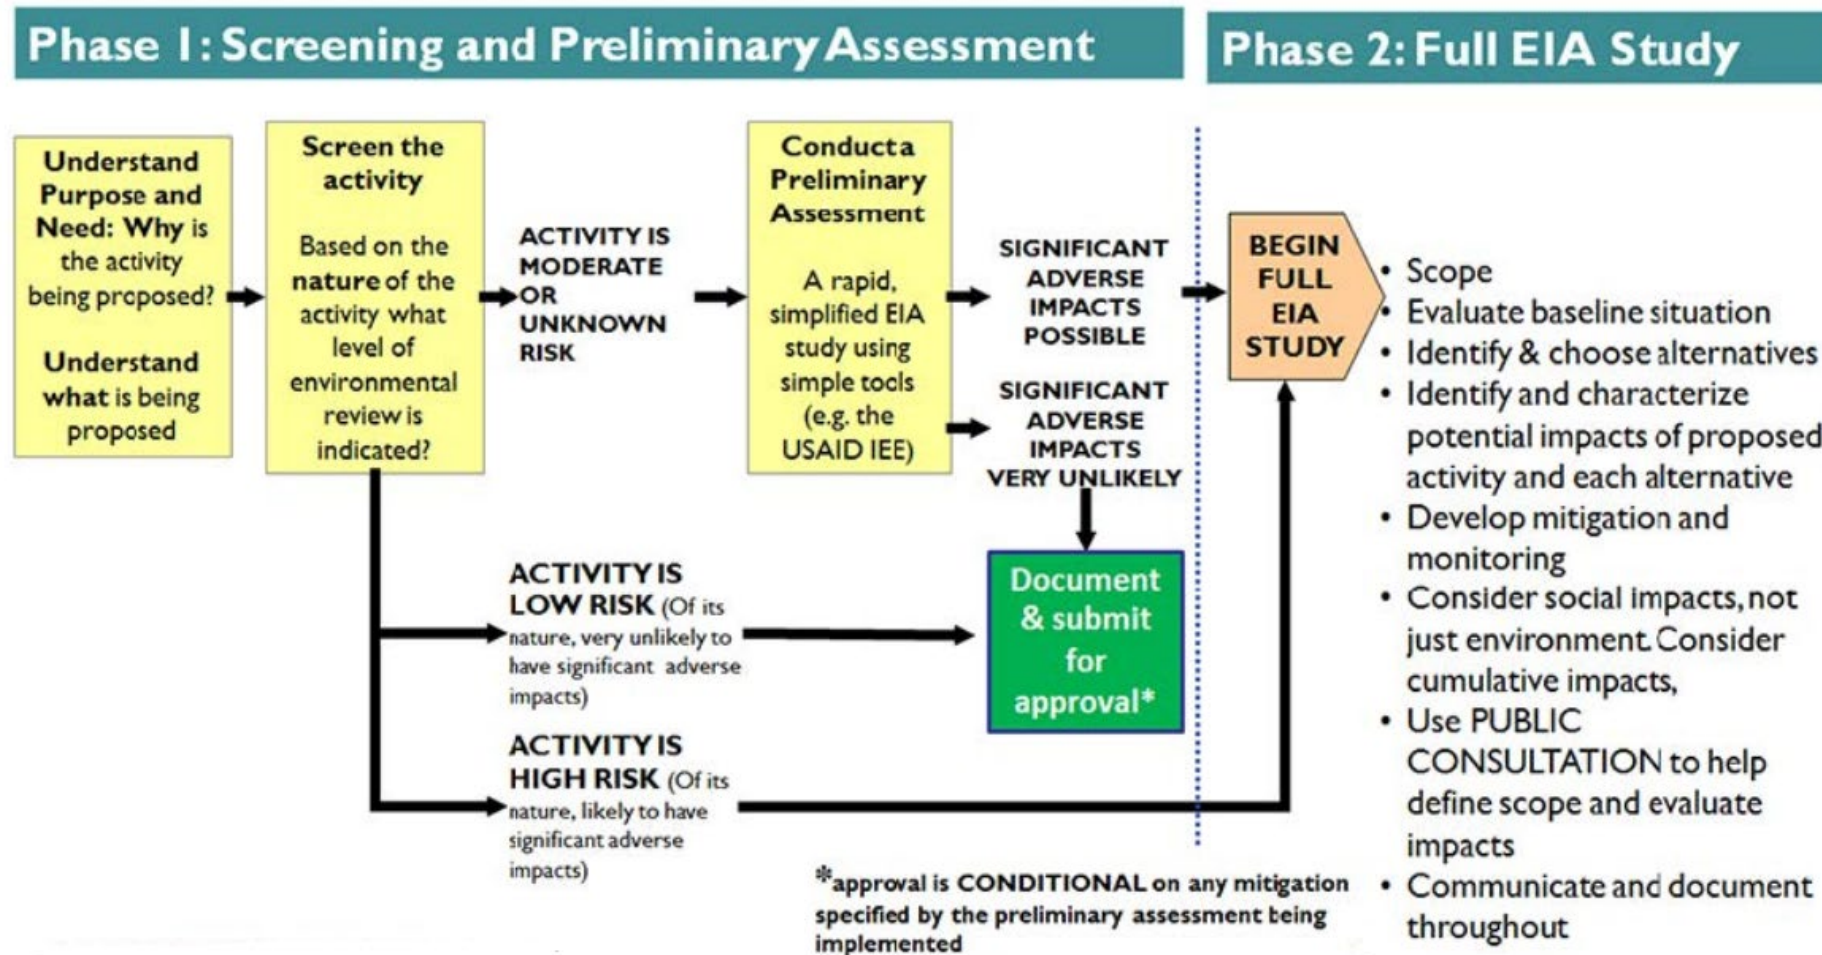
Phase 1: Screening and Preliminary Assessment

Phase 2: Full EIA Study

Understand Purpose and Need: Why is the activity being proposed?

Understand what is being proposed

Screen the activity

Based on the nature of the activity what level of environmental review is indicated?

ACTIVITY IS MODERATE OR UNKNOWN RISK

Conduct a Preliminary Assessment

A rapid, simplified EIA study using simple tools (e.g. the USAID IEE)

SIGNIFICANT ADVERSE IMPACTS POSSIBLE

SIGNIFICANT ADVERSE IMPACTS VERY UNLIKELY

BEGIN FULL EIA STUDY

• Scope
• Evaluate baseline situation
• Identify & choose alternatives
• Identify and characterize potential impacts of proposed activity and each alternative
• Develop mitigation and monitoring
• Consider social impacts, not just environment. Consider cumulative impacts,
• Use PUBLIC CONSULTATION to help define scope and evaluate impacts
• Communicate and document throughout

ACTIVITY IS LOW RISK (Of its nature, very unlikely to have significant adverse impacts)

Document & submit for approval*

ACTIVITY IS HIGH RISK (Of its nature, likely to have significant adverse impacts)

*approval is CONDITIONAL on any mitigation specified by the preliminary assessment being implemented